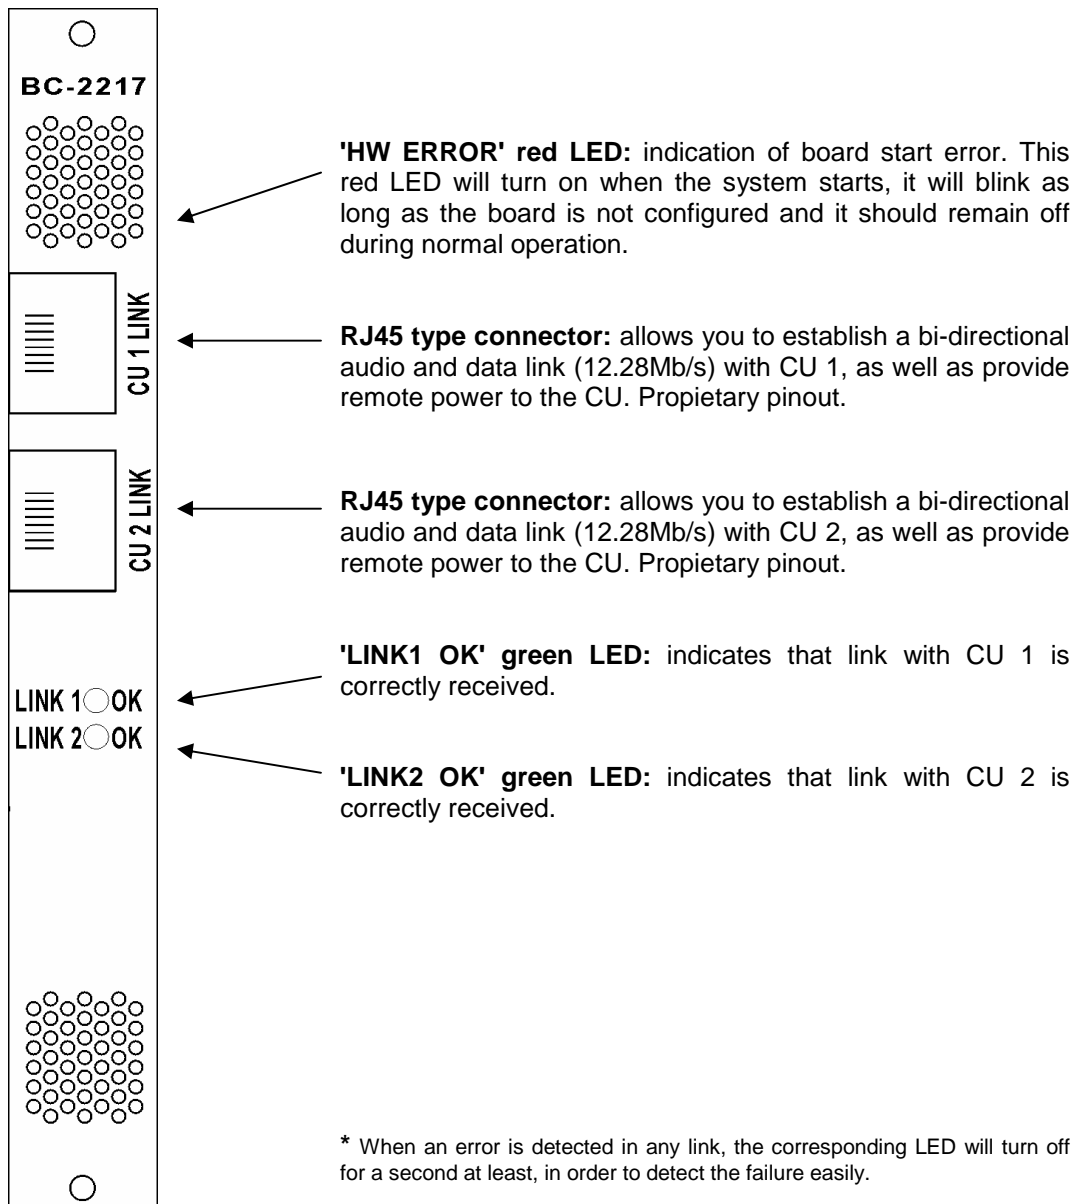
BC-2217

CU 1 LINK

CU 2 LINK

LINK 1 OK
LINK 2 OK

**'HW ERROR' red LED:** indication of board start error. This red LED will turn on when the system starts, it will blink as long as the board is not configured and it should remain off during normal operation.

**RJ45 type connector:** allows you to establish a bi-directional audio and data link (12.28Mb/s) with CU 1, as well as provide remote power to the CU. Propietary pinout.

**RJ45 type connector:** allows you to establish a bi-directional audio and data link (12.28Mb/s) with CU 2, as well as provide remote power to the CU. Propietary pinout.

**'LINK1 OK' green LED:** indicates that link with CU 1 is correctly received.

**'LINK2 OK' green LED:** indicates that link with CU 2 is correctly received.

* When an error is detected in any link, the corresponding LED will turn off for a second at least, in order to detect the failure easily.